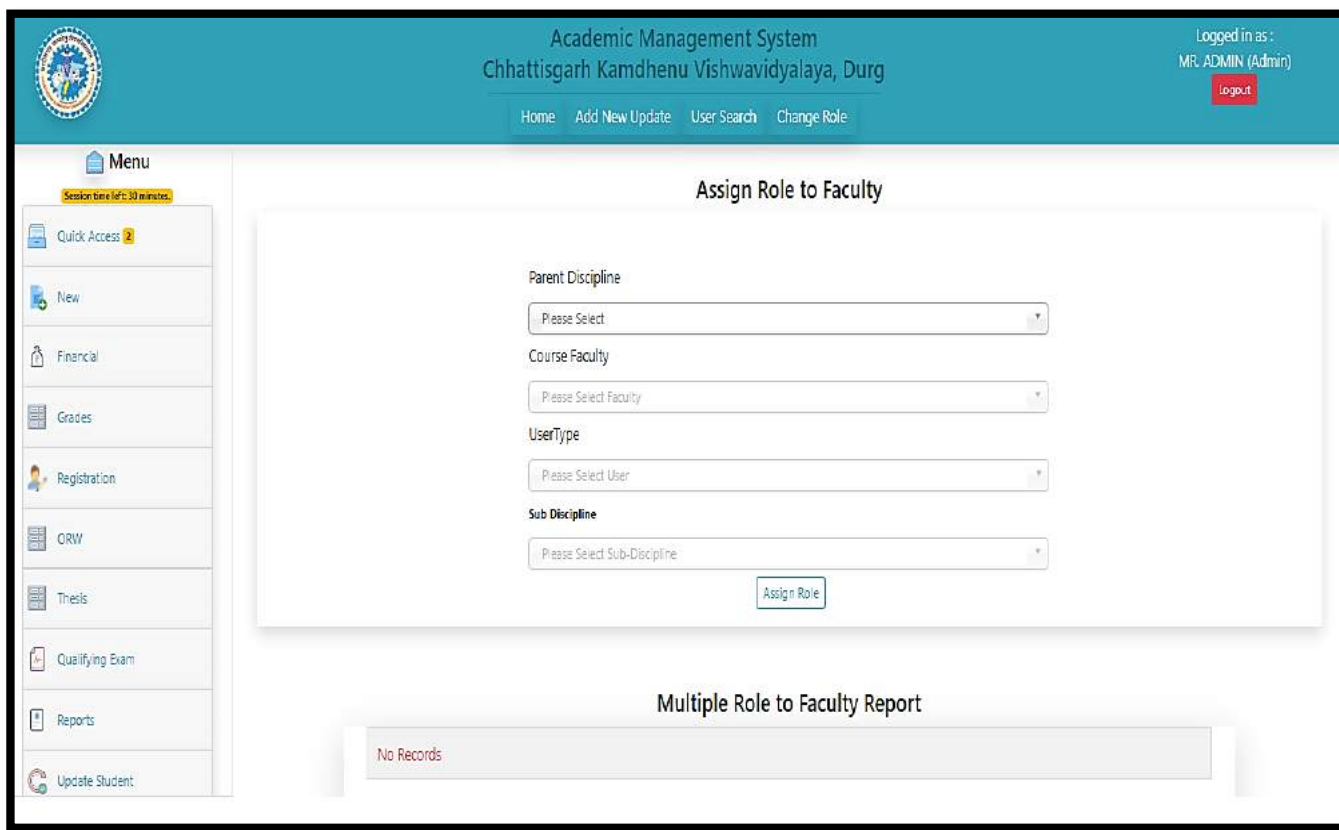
Academic Management System
Chhattisgarh Kamdhenu Vishwavidyalaya, Durg

Home Add New Update User Search Change Role

Logged in as :
MR. ADMIN (Admin)
logout

Menu
Session time left: 30 minutes.

Quick Access 2
New
Financial
Grades
Registration
ORW
Thesis
Qualifying Exam
Reports
Update Student

Assign Role to Faculty

Parent Discipline
Please Select
Course Faculty
Please Select Faculty
UserType
Please Select User
Sub Discipline
Please Select Sub-Discipline
Assign Role

Multiple Role to Faculty Report

No Records